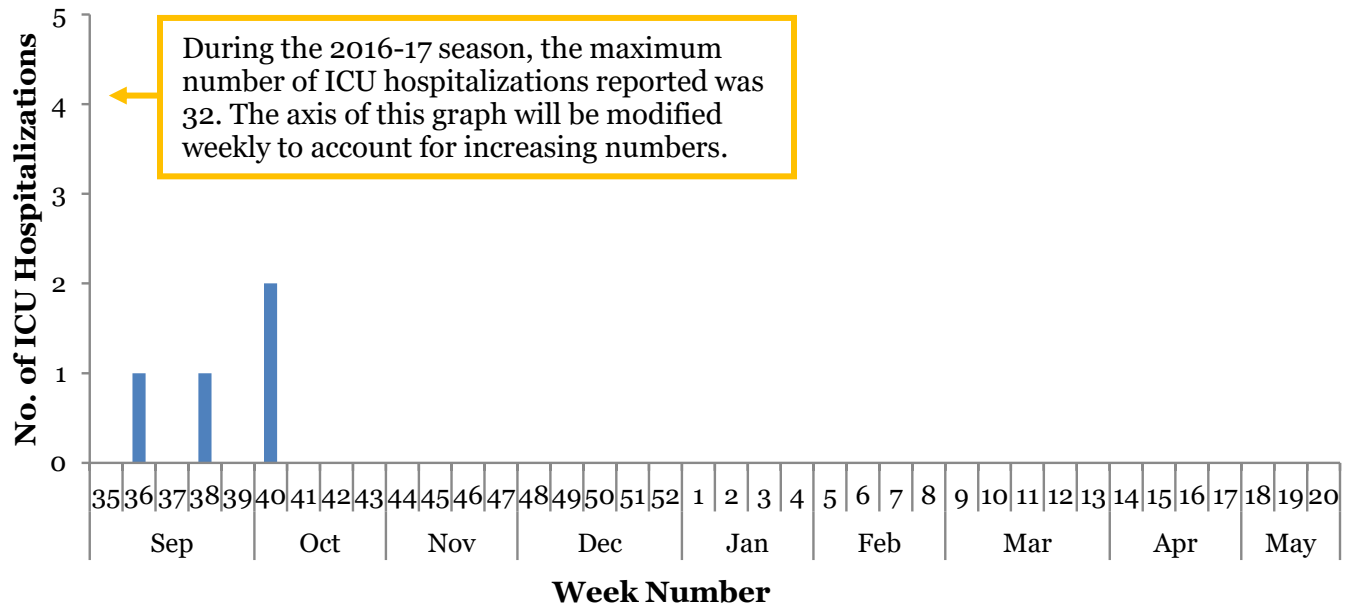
During the 2016-17 season, the maximum number of ICU hospitalizations reported was 32. The axis of this graph will be modified weekly to account for increasing numbers.

No. of ICU Hospitalizations

5
4
3
2
1
0

35 36 37 38 39 40 41 42 43 44 45 46 47 48 49 50 51 52 1 2 3 4 5 6 7 8 9 10 11 12 13 14 15 16 17 18 19 20

Sep Oct Nov Dec Jan Feb Mar Apr May

Week Number